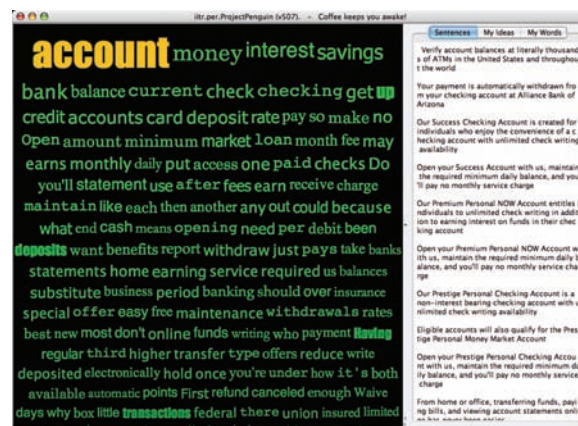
iltr.per.ProjectPenguin (v507). - Coffee keeps you awake!

account money interest savings bank balance current check checking get up credit accounts card deposit rate pay so make no open amount minimum market loan month fee may earns monthly daily put access one paid checks Do you'll statement use after fees earn receive charge maintain like each then another any out could because what end cash means opening need per debit been deposits want benefits report withdraw just pays take banks statements home earning service required us balances substitute business period banking should over insurance special offer easy free maintenance withdrawals rates best new most don't online funds writing who payment Having regular third higher transfer type offers reduce write deposited electronically hold once you're under how it's both available automatic points First refund canceled enough Waive days why box little transactions federal there union insured limited

Sentences | My Ideas | My Words

Verify account balances at literally thousand s of ATMs in the United States and throughou t the world

Your payment is automatically withdrawn fro m your checking account at Alliance Bank of Arizona

Our Success Checking Account is created for individuals who enjoy the convenience of a c hecking account with unlimited check writing availability

Open your Success Account with us, maintain the required minimum daily balance, and you 'll pay no monthly service charge

Our Premium Personal NOW Account entitles ndividuals to unlimited check writing in additi ion to earning interest on funds in their chec king account

Open your Premium Personal NOW Account w ith us, maintain the required minimum daily b alance, and you'll pay no monthly service cha rge

Our Prestige Personal Checking Account is a non-interest bearing checking account with u nlimited check writing availability

Eligible accounts will also qualify for the Pres tige Personal Money Market Account

Open your Prestige Personal Checking Accou nt with us, maintain the required minimum da ily balance, and you'll pay no monthly service charge

From home or office, transferring funds, payi ng bills, and viewing account statements onli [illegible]